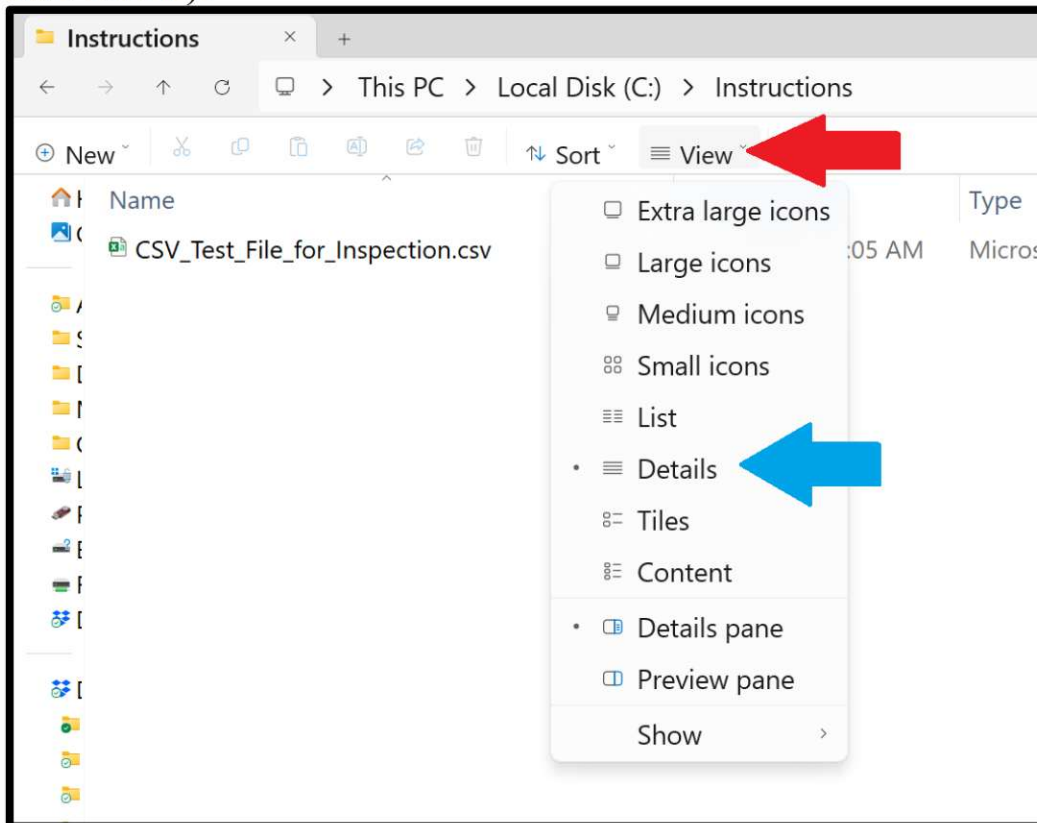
Instructions ×

This PC > Local Disk (C:) > Instructions

New Sort View

Name

Type

CSV_Test_File_for_Inspection.csv

:05 AM

Micros

Extra large icons

Large icons

Medium icons

Small icons

List

Details

Tiles

Content

Details pane

Preview pane

Show